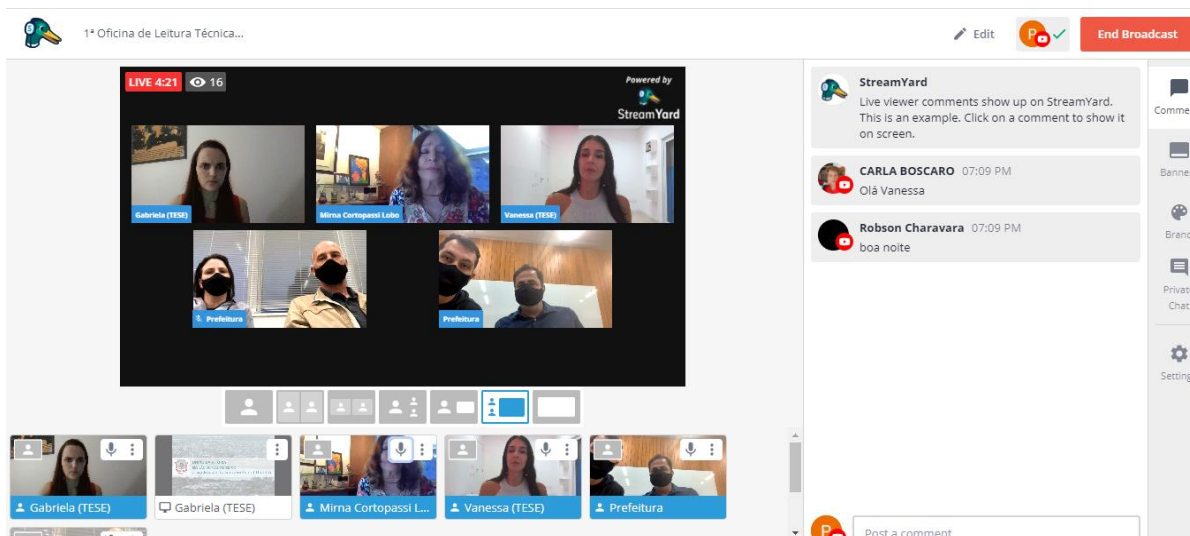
1ª Oficina de Leitura Técnica...

Edit

End Broadcast

LIVE 4:21 16

Powered by StreamYard

Gabriela (TESE)

Mirna Cortopassi Lobo

Vanessa (TESE)

Prefeitura

Prefeitura

StreamYard
Live viewer comments show up on StreamYard. This is an example. Click on a comment to show it on screen.

CARLA BOSCARO 07:09 PM
Olá Vanessa

Robson Charavara 07:09 PM
boa noite

Comme

Banne

Brand

Privat Chat

Setting

Gabriela (TESE)

Gabriela (TESE)

Mirna Cortopassi L...

Vanessa (TESE)

Prefeitura

Post a comment